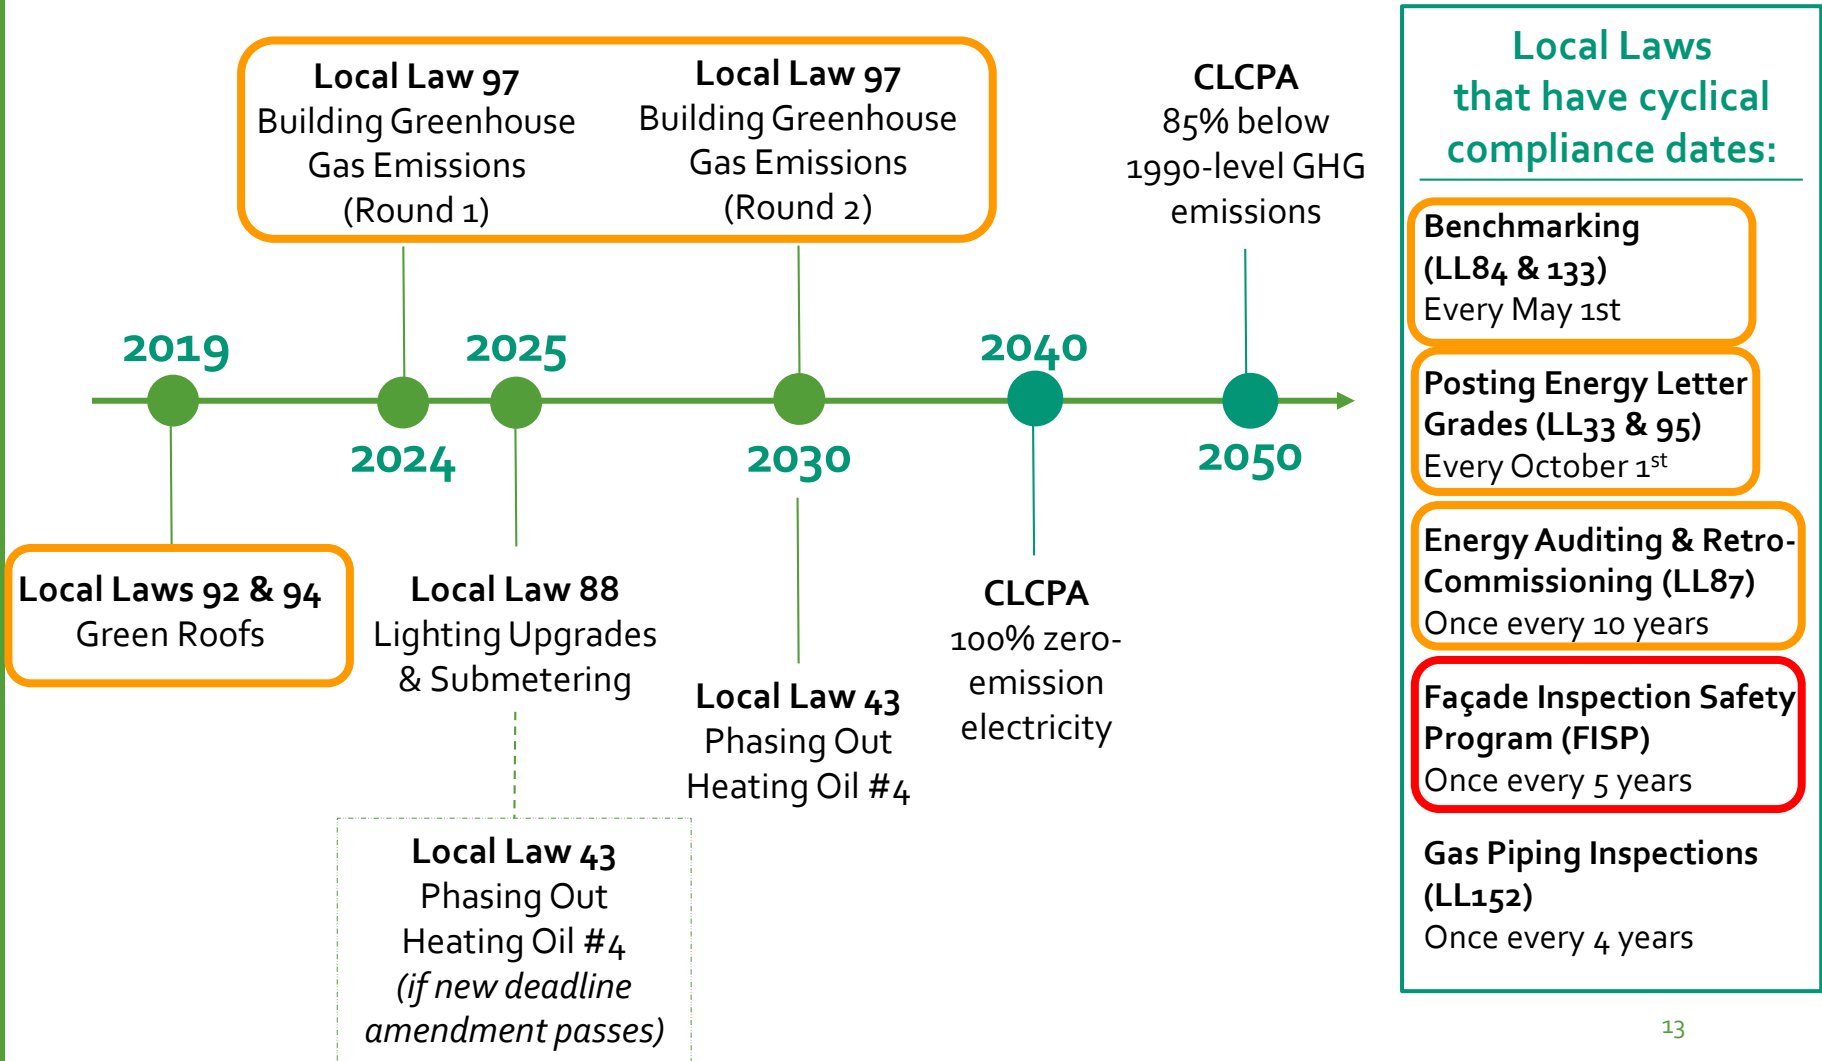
Local Law 97
Building Greenhouse Gas Emissions (Round 1)

Local Law 97
Building Greenhouse Gas Emissions (Round 2)

CLCPA
85% below 1990-level GHG emissions

2019

2024

2025

2030

2040

2050

Local Laws 92 & 94
Green Roofs

Local Law 88
Lighting Upgrades & Submetering

Local Law 43
Phasing Out Heating Oil #4

CLCPA
100% zero-emission electricity

Local Law 43
Phasing Out Heating Oil #4
*(if new deadline amendment passes)*

Local Laws that have cyclical compliance dates:

Benchmarking (LL84 & 133)
Every May 1st

Posting Energy Letter Grades (LL33 & 95)
Every October 1$^{st}$

Energy Auditing & Retro-Commissioning (LL87)
Once every 10 years

Façade Inspection Safety Program (FISP)
Once every 5 years

Gas Piping Inspections (LL152)
Once every 4 years

13